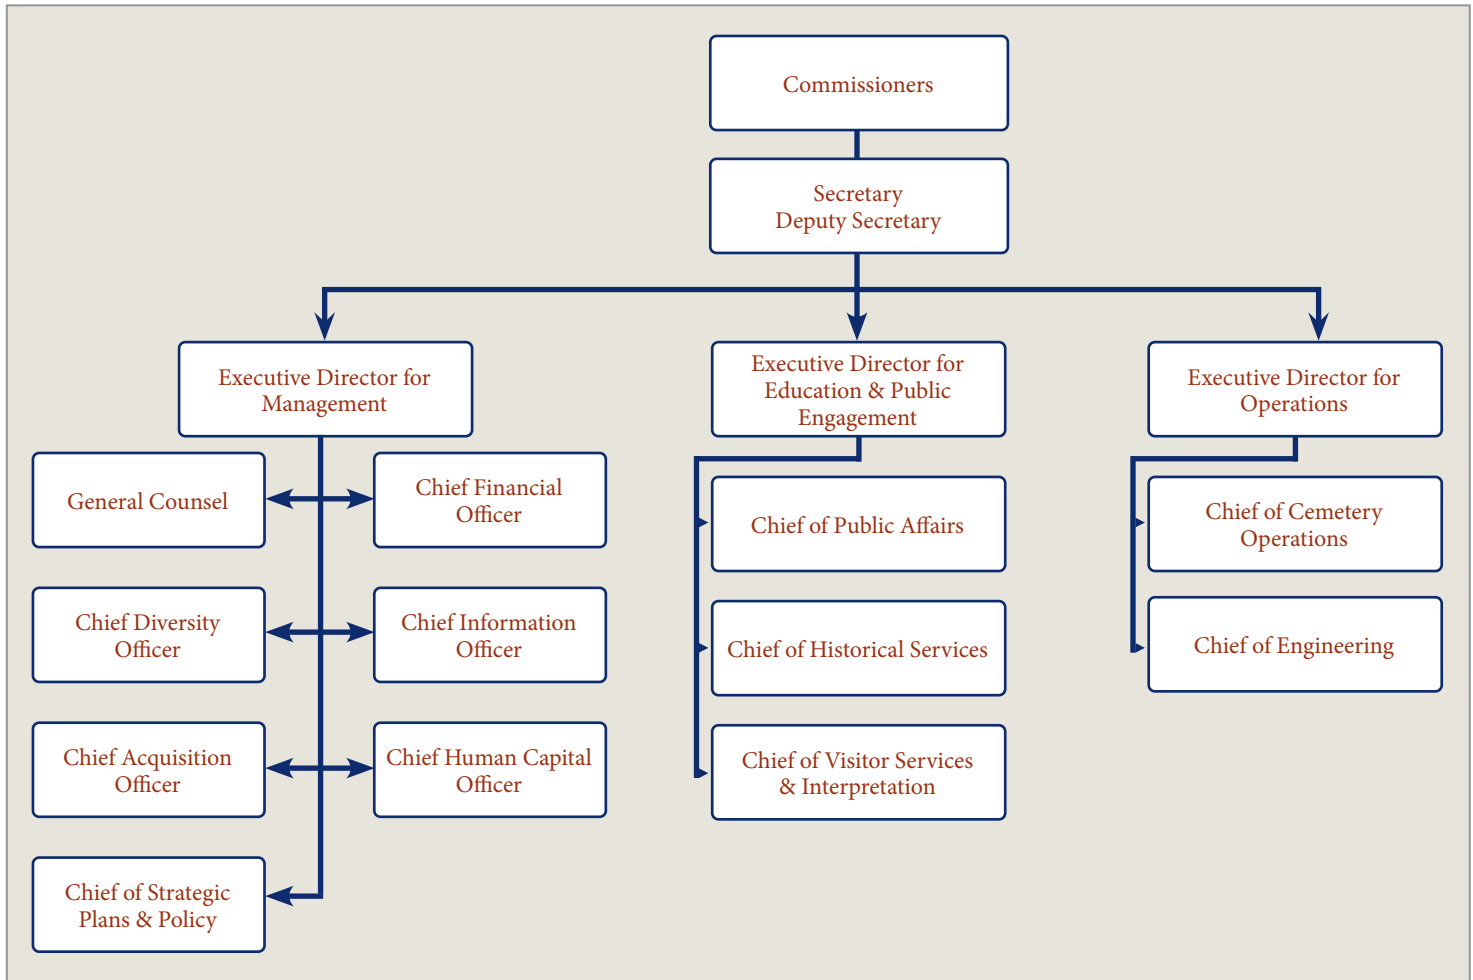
Commissioners

Secretary
Deputy Secretary

Executive Director for Management

General Counsel

Chief Financial Officer

Chief Diversity Officer

Chief Information Officer

Chief Acquisition Officer

Chief Human Capital Officer

Chief of Strategic Plans & Policy

Executive Director for Education & Public Engagement

Chief of Public Affairs

Chief of Historical Services

Chief of Visitor Services & Interpretation

Executive Director for Operations

Chief of Cemetery Operations

Chief of Engineering